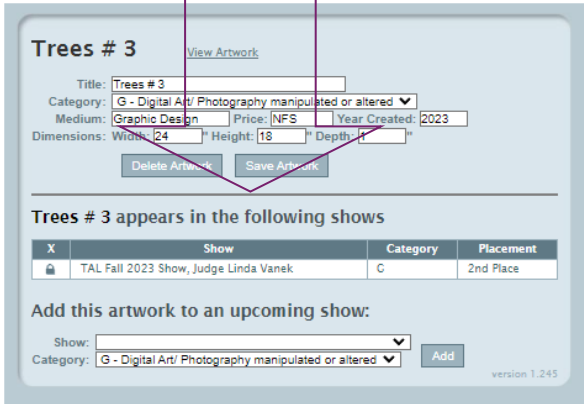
Trees # 3 View Artwork

Title: Trees # 3
Category: G - Digital Art/ Photography manipulated or altered
Medium: Graphic Design Price: NFS Year Created: 2023
Dimensions: Width: 24 " Height: 18 " Depth: 1 "

Delete Artwork Save Artwork

Trees # 3 appears in the following shows

| X | Show | Category | Placement |
|---|---|---|---|
| | TAL Fall 2023 Show, Judge Linda Vanek | C | 2nd Place |

Add this artwork to an upcoming show:

Show:
Category: G - Digital Art/ Photography manipulated or altered
Add

version 1.245